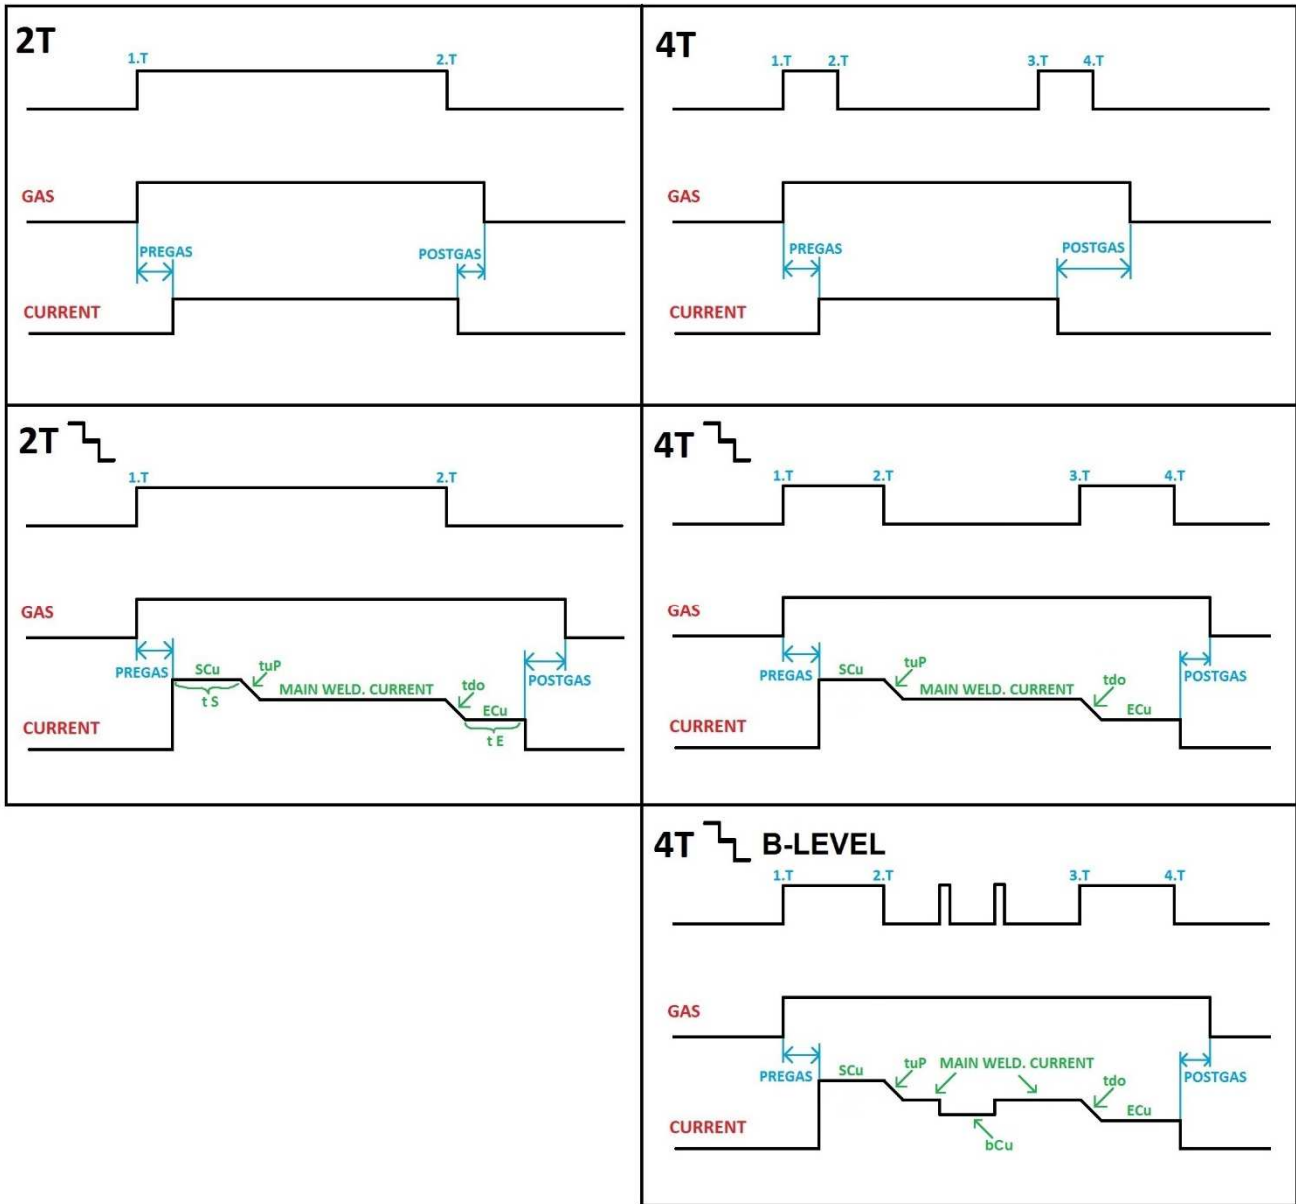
2T
1.T
2.T
GAS
PREGAS
POSTGAS
CURRENT

4T
1.T
2.T
3.T
4.T
GAS
PREGAS
POSTGAS
CURRENT

2T
1.T
2.T
GAS
PREGAS
SCu
tuP
t S
MAIN WELD. CURRENT
tdo
ECu
t E
POSTGAS
CURRENT

4T
1.T
2.T
3.T
4.T
GAS
PREGAS
SCu
tuP
MAIN WELD. CURRENT
tdo
ECu
POSTGAS
CURRENT

4T B-LEVEL
1.T
2.T
3.T
4.T
GAS
PREGAS
SCu
tuP
MAIN WELD. CURRENT
tdo
ECu
bCu
POSTGAS
CURRENT